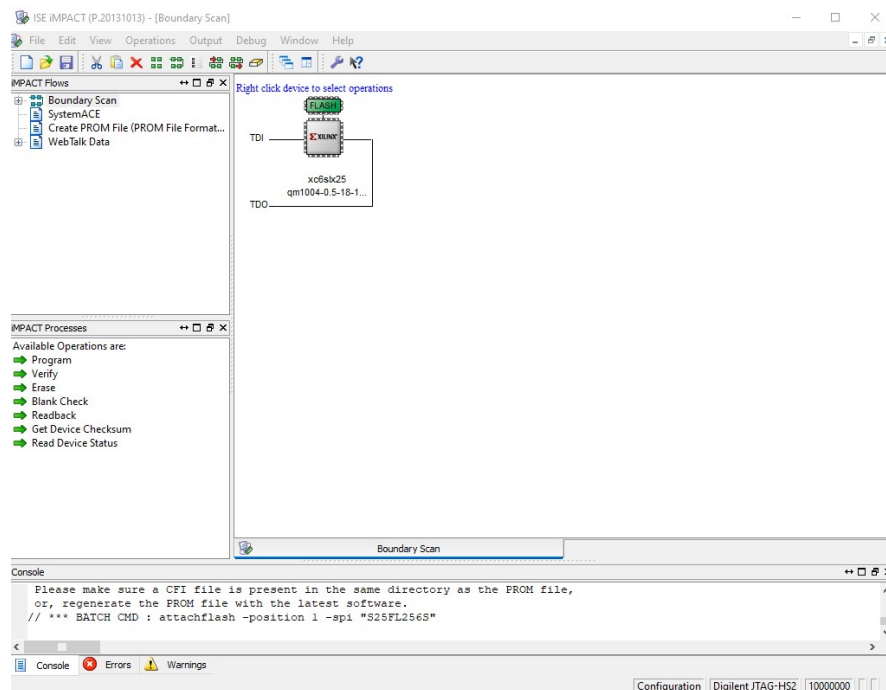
ISE iMPACT (P.20131013) - [Boundary Scan]

File Edit View Operations Output Debug Window Help

iMPACT Flows

Boundary Scan
SystemACE
Create PROM File (PROM File Format...
WebTalk Data

Right click device to select operations

FLASH

XILINX

TDI

TDO

xc6slx25
qm1004-0.5-18-1...

iMPACT Processes

Available Operations are:
Program
Verify
Erase
Blank Check
Readback
Get Device Checksum
Read Device Status

Boundary Scan

Console

Please make sure a CFI file is present in the same directory as the PROM file,
or, regenerate the PROM file with the latest software.
// *** BATCH CMD : attachflash -position 1 -spi "S25FL256S"

Console Errors Warnings

Configuration Digilent JTAG-HS2 10000000